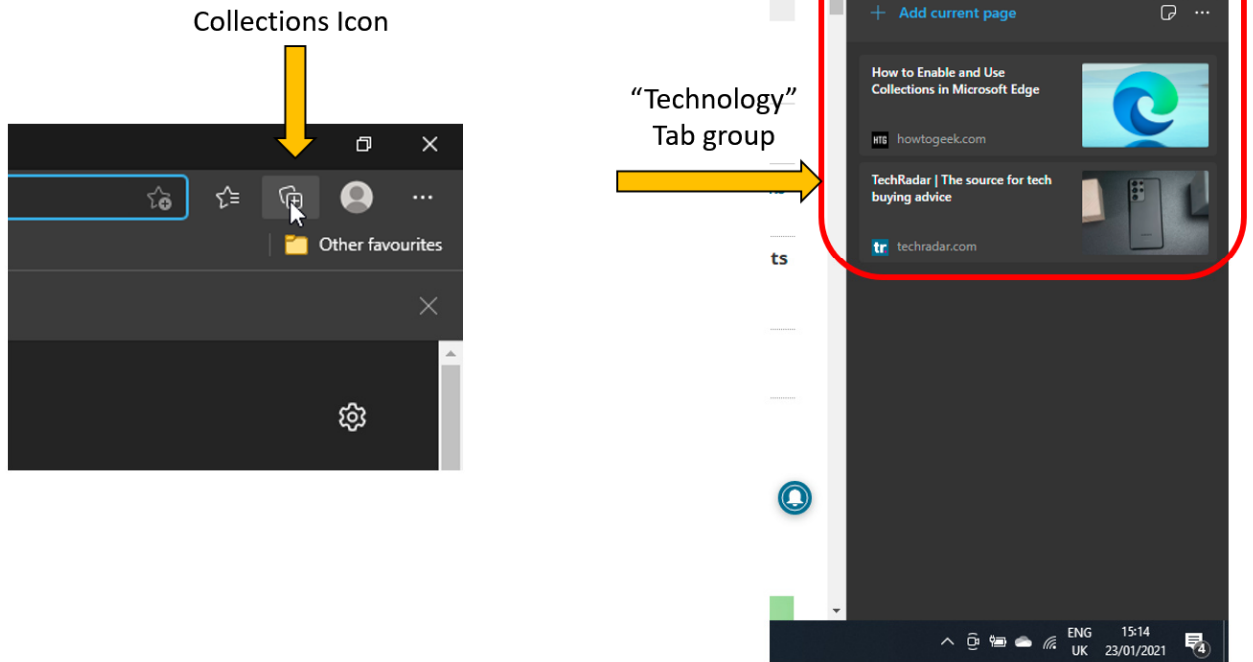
Collections Icon

Other favourites

"Technology"
Tab group

Add current page

How to Enable and Use Collections in Microsoft Edge

HTG howtogeek.com

TechRadar | The source for tech buying advice

tr techradar.com

ts

ENG
UK

15:14
23/01/2021

4